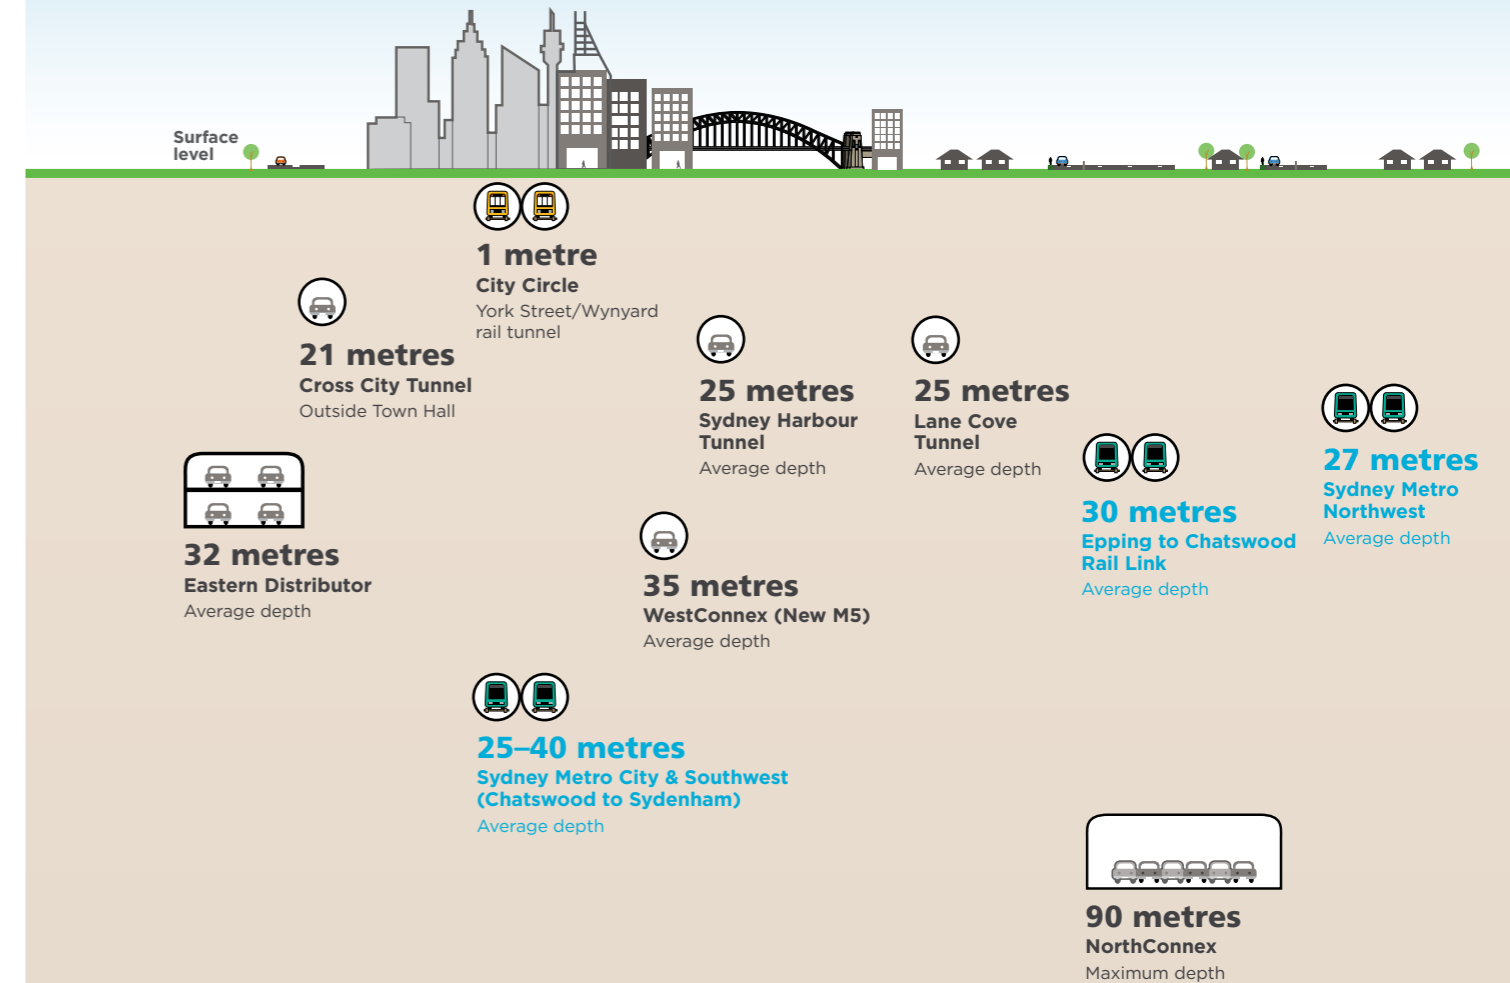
Surface level

1 metre
City Circle
York Street/Wynyard rail tunnel

21 metres
Cross City Tunnel
Outside Town Hall

25 metres
Sydney Harbour Tunnel
Average depth

25 metres
Lane Cove Tunnel
Average depth

27 metres
Sydney Metro Northwest
Average depth

30 metres
Epping to Chatswood Rail Link
Average depth

32 metres
Eastern Distributor
Average depth

35 metres
WestConnex (New M5)
Average depth

25–40 metres
Sydney Metro City & Southwest (Chatswood to Sydenham)
Average depth

90 metres
NorthConnex
Maximum depth